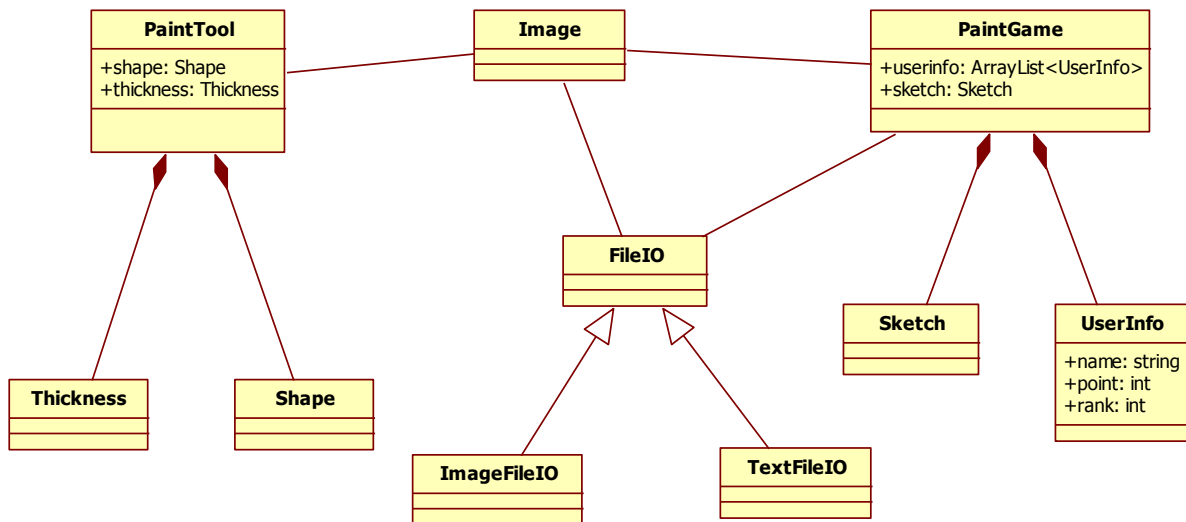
PaintTool
+shape: Shape
+thickness: Thickness

Image

PaintGame
+userinfo: ArrayList<UserInfo>
+sketch: Sketch

FileIO

Sketch

UserInfo
+name: string
+point: int
+rank: int

Thickness

Shape

ImageFileIO

TextFileIO